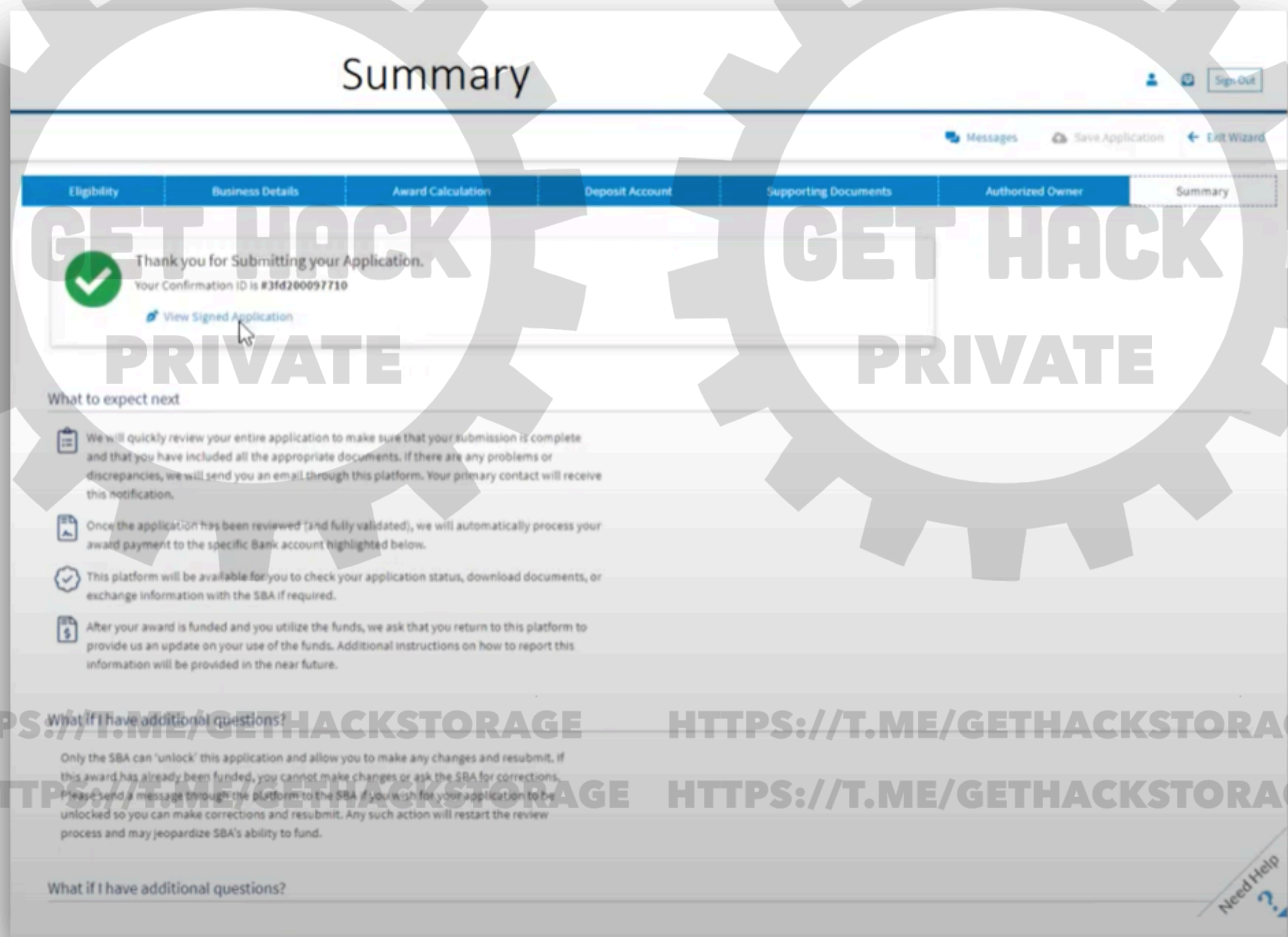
Summary

Sign Out

Messages Save Application Exit Wizard

| Eligibility | Business Details | Award Calculation | Deposit Account | Supporting Documents | Authorized Owner | Summary |
|---|---|---|---|---|---|---|

GET HACK PRIVATE

GET HACK PRIVATE

Thank you for Submitting your Application.
Your Confirmation ID is #3fd200097710

View Signed Application

What to expect next

We will quickly review your entire application to make sure that your submission is complete and that you have included all the appropriate documents. If there are any problems or discrepancies, we will send you an email through this platform. Your primary contact will receive this notification.

Once the application has been reviewed (and fully validated), we will automatically process your award payment to the specific Bank account highlighted below.

This platform will be available for you to check your application status, download documents, or exchange information with the SBA if required.

After your award is funded and you utilize the funds, we ask that you return to this platform to provide us an update on your use of the funds. Additional instructions on how to report this information will be provided in the near future.

What if I have additional questions?

PS://T.ME/GETHACKSTORAGE HTTPS://T.ME/GETHACKSTORAG

Only the SBA can 'unlock' this application and allow you to make any changes and resubmit. If this award has already been funded, you cannot make changes or ask the SBA for corrections. Please send a message through the platform to the SBA if you wish for your application to be unlocked so you can make corrections and resubmit. Any such action will restart the review process and may jeopardize SBA's ability to fund.

TTPS://T.ME/GETHACKSTORAGE HTTPS://T.ME/GETHACKSTORAG

What if I have additional questions?

Need Help